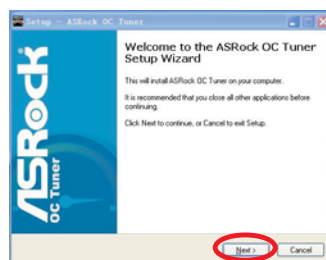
Setup - ASRock OC Tuner

ASRock OC Tuner

Welcome to the ASRock OC Tuner Setup Wizard

This will install ASRock OC Tuner on your computer.

It is recommended that you close all other applications before continuing.

Click Next to continue, or Cancel to exit Setup.

Next >

Cancel